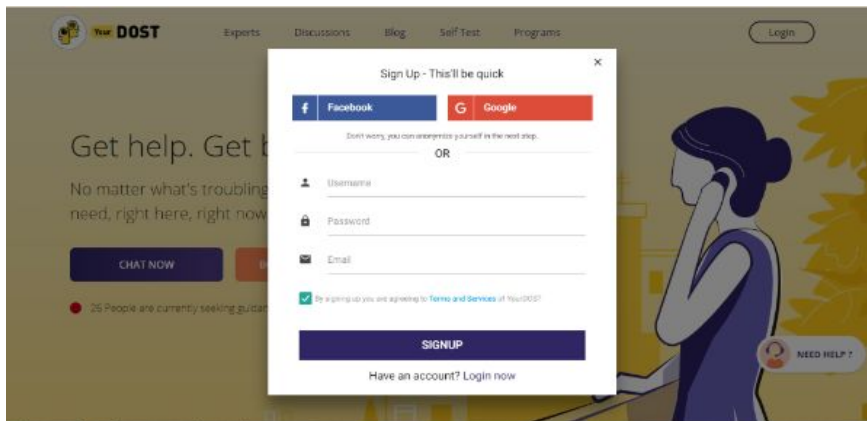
Your DOST

Experts Discussions Blog Self Test Programs

Login

Get help. Get b

No matter what's troubling need, right here, right now

CHAT NOW

25 People are currently seeking guidan

Sign Up - This'll be quick

×

Facebook

Google

Don't worry, you can anonymize yourself in the next step.

OR

Username

Password

Email

By signing up you are agreeing to Terms and Services of YourDOST

SIGNUP

Have an account? Login now

NEED HELP ?